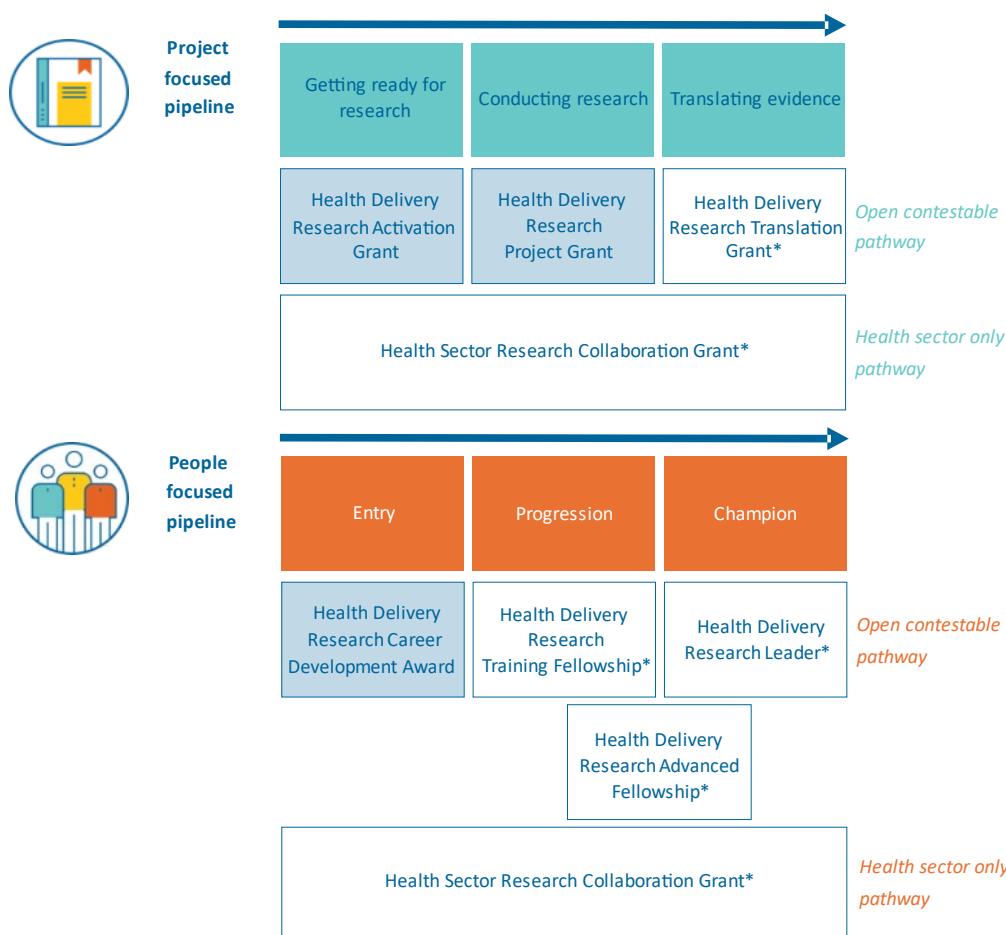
Project focused pipeline

Getting ready for research

Conducting research

Translating evidence

Health Delivery Research Activation Grant

Health Delivery Research Project Grant

Health Delivery Research Translation Grant*

Open contestable pathway

Health Sector Research Collaboration Grant*

Health sector only pathway

People focused pipeline

Entry

Progression

Champion

Health Delivery Research Career Development Award

Health Delivery Research Training Fellowship*

Health Delivery Research Leader*

Open contestable pathway

Health Delivery Research Advanced Fellowship*

Health Sector Research Collaboration Grant*

Health sector only pathway